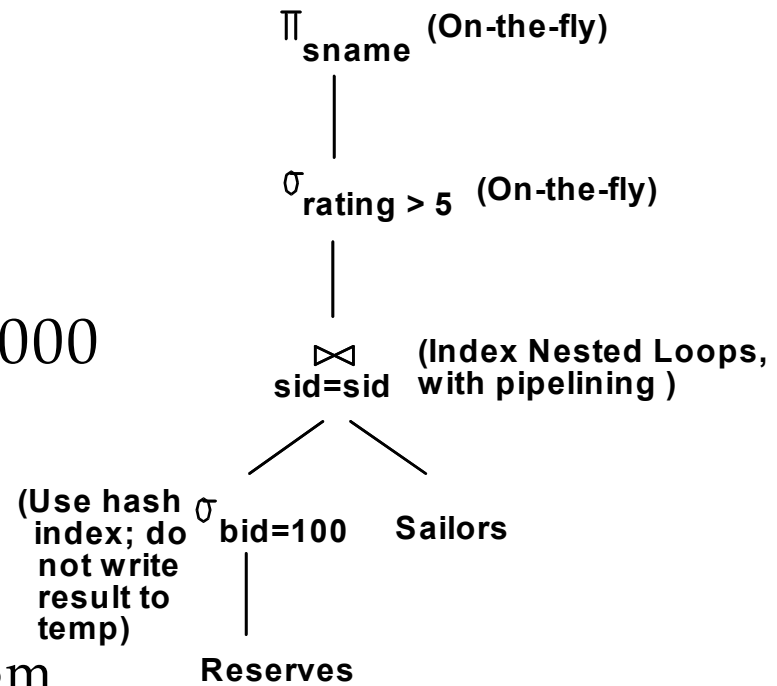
$\pi_{sname}$ (On-the-fly)

$\sigma_{rating > 5}$ (On-the-fly)

000

$\bowtie_{sid=sid}$ (Index Nested Loops, with pipelining )

(Use hash index; do not write result to temp) $\sigma_{bid=100}$

Sailors

Reserves

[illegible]m